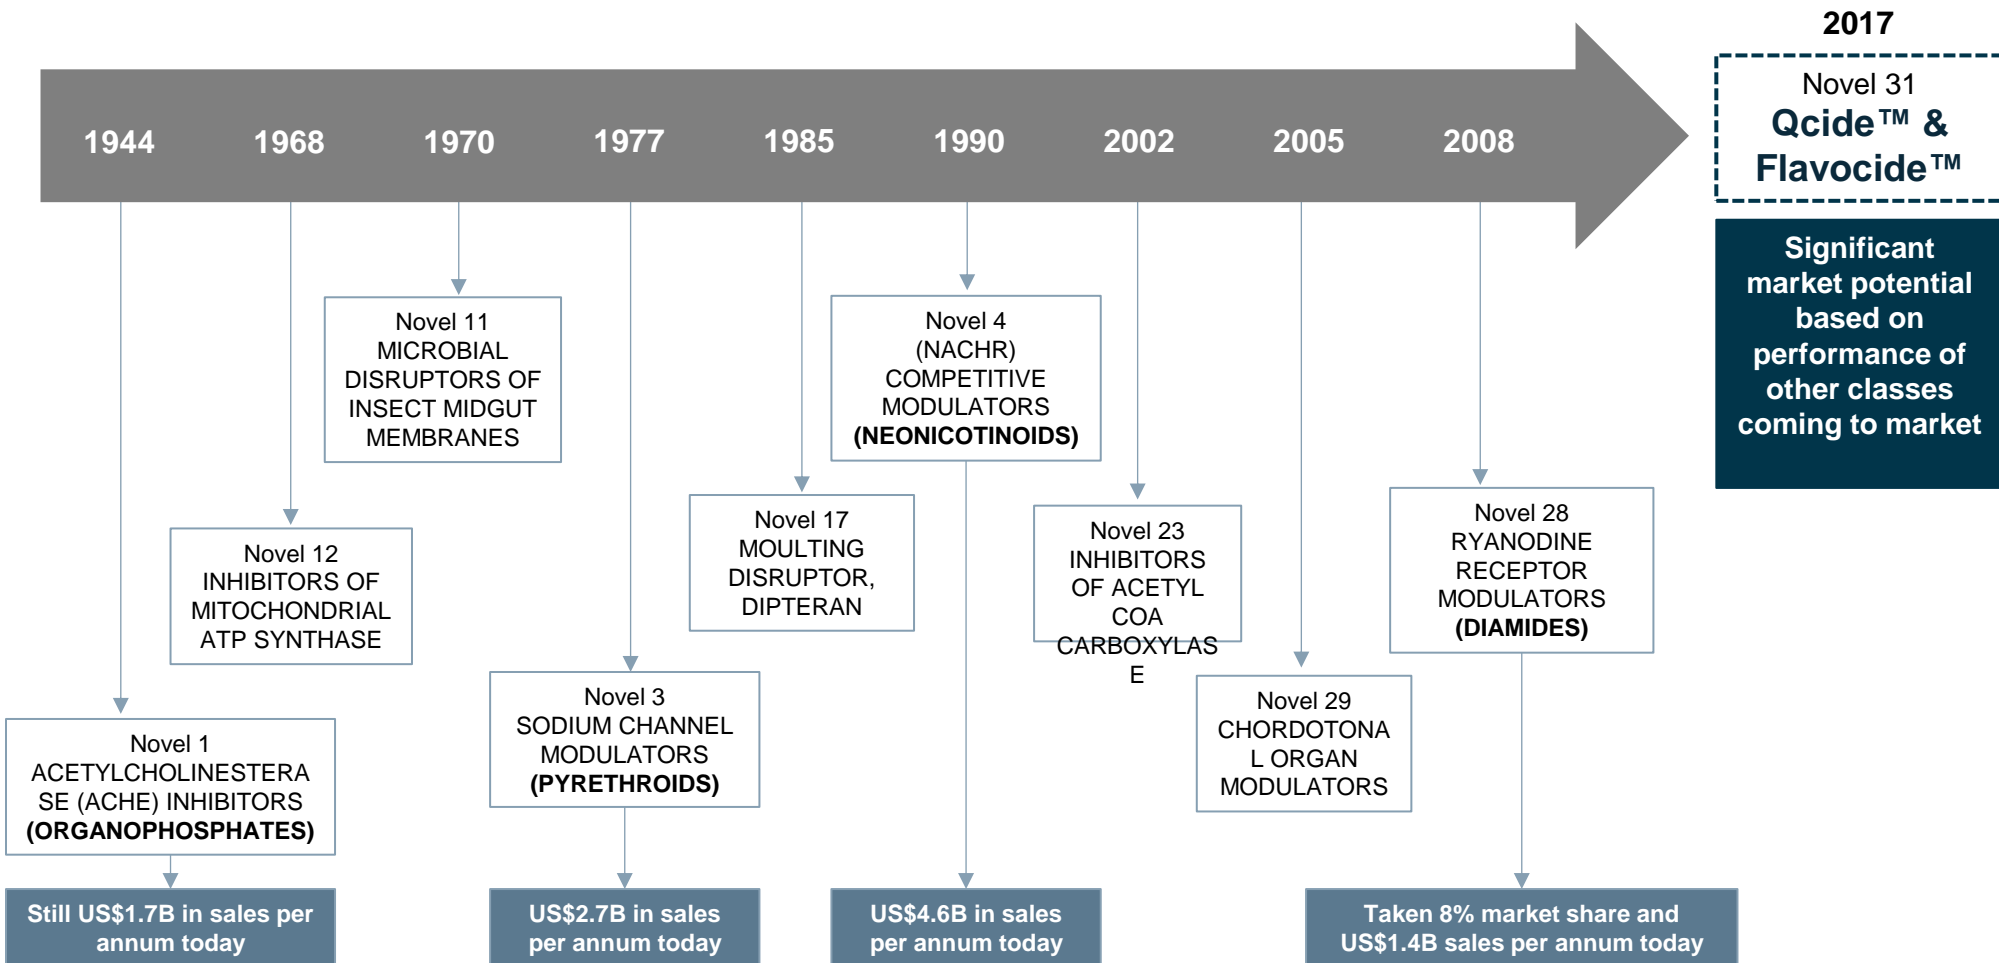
1944 1968 1970 1977 1985 1990 2002 2005 2008

2017

Novel 31
Qcide™ &
Flavocide™

Significant market potential based on performance of other classes coming to market

Novel 11
MICROBIAL DISRUPTORS OF INSECT MIDGUT MEMBRANES

Novel 4
(NACHR) COMPETITIVE MODULATORS
(NEONICOTINOIDS)

Novel 12
INHIBITORS OF MITOCHONDRIAL ATP SYNTHASE

Novel 17
MOULTING DISRUPTOR, DIPTERAN

Novel 23
INHIBITORS OF ACETYL COA CARBOXYLAS E

Novel 28
RYANODINE RECEPTOR MODULATORS
(DIAMIDES)

Novel 1
ACETYLCHOLINESTERA SE (ACHE) INHIBITORS
(ORGANOPHOSPHATES)

Novel 3
SODIUM CHANNEL MODULATORS
(PYRETHROIDS)

Novel 29
CHORDOTONA L ORGAN MODULATORS

Still US$1.7B in sales per annum today

US$2.7B in sales per annum today

US$4.6B in sales per annum today

Taken 8% market share and US$1.4B sales per annum today